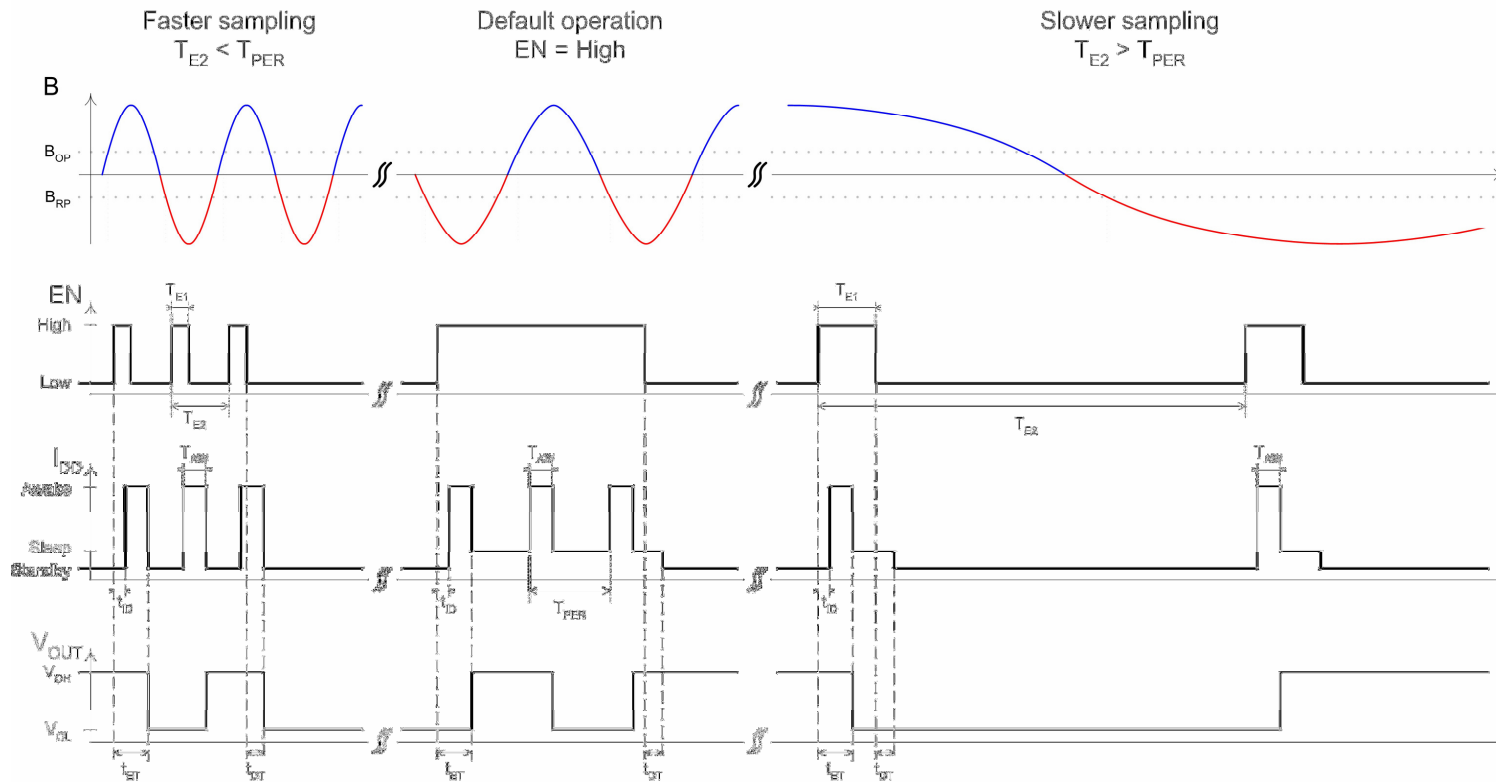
Faster sampling
$T_{E2} < T_{PER}$

Default operation
EN = High

Slower sampling
$T_{E2} > T_{PER}$

B

$B_{OP}$

$B_{RP}$

EN

High

Low

$T_{E1}$

$T_{E2}$

$T_{E1}$

$T_{E2}$

$I_{DD}$

Awake

Sleep

Standby

$T_{AW}$

$T_{AW}$

$T_{AW}$

$t_{ID}$

$t_{ID}$

$T_{PER}$

$t_{ID}$

$V_{OUT}$

$V_{OH}$

$V_{OL}$

$t_{ST}$

$t_{DT}$

$t_{ST}$

$t_{DT}$

$t_{ST}$

$t_{DT}$